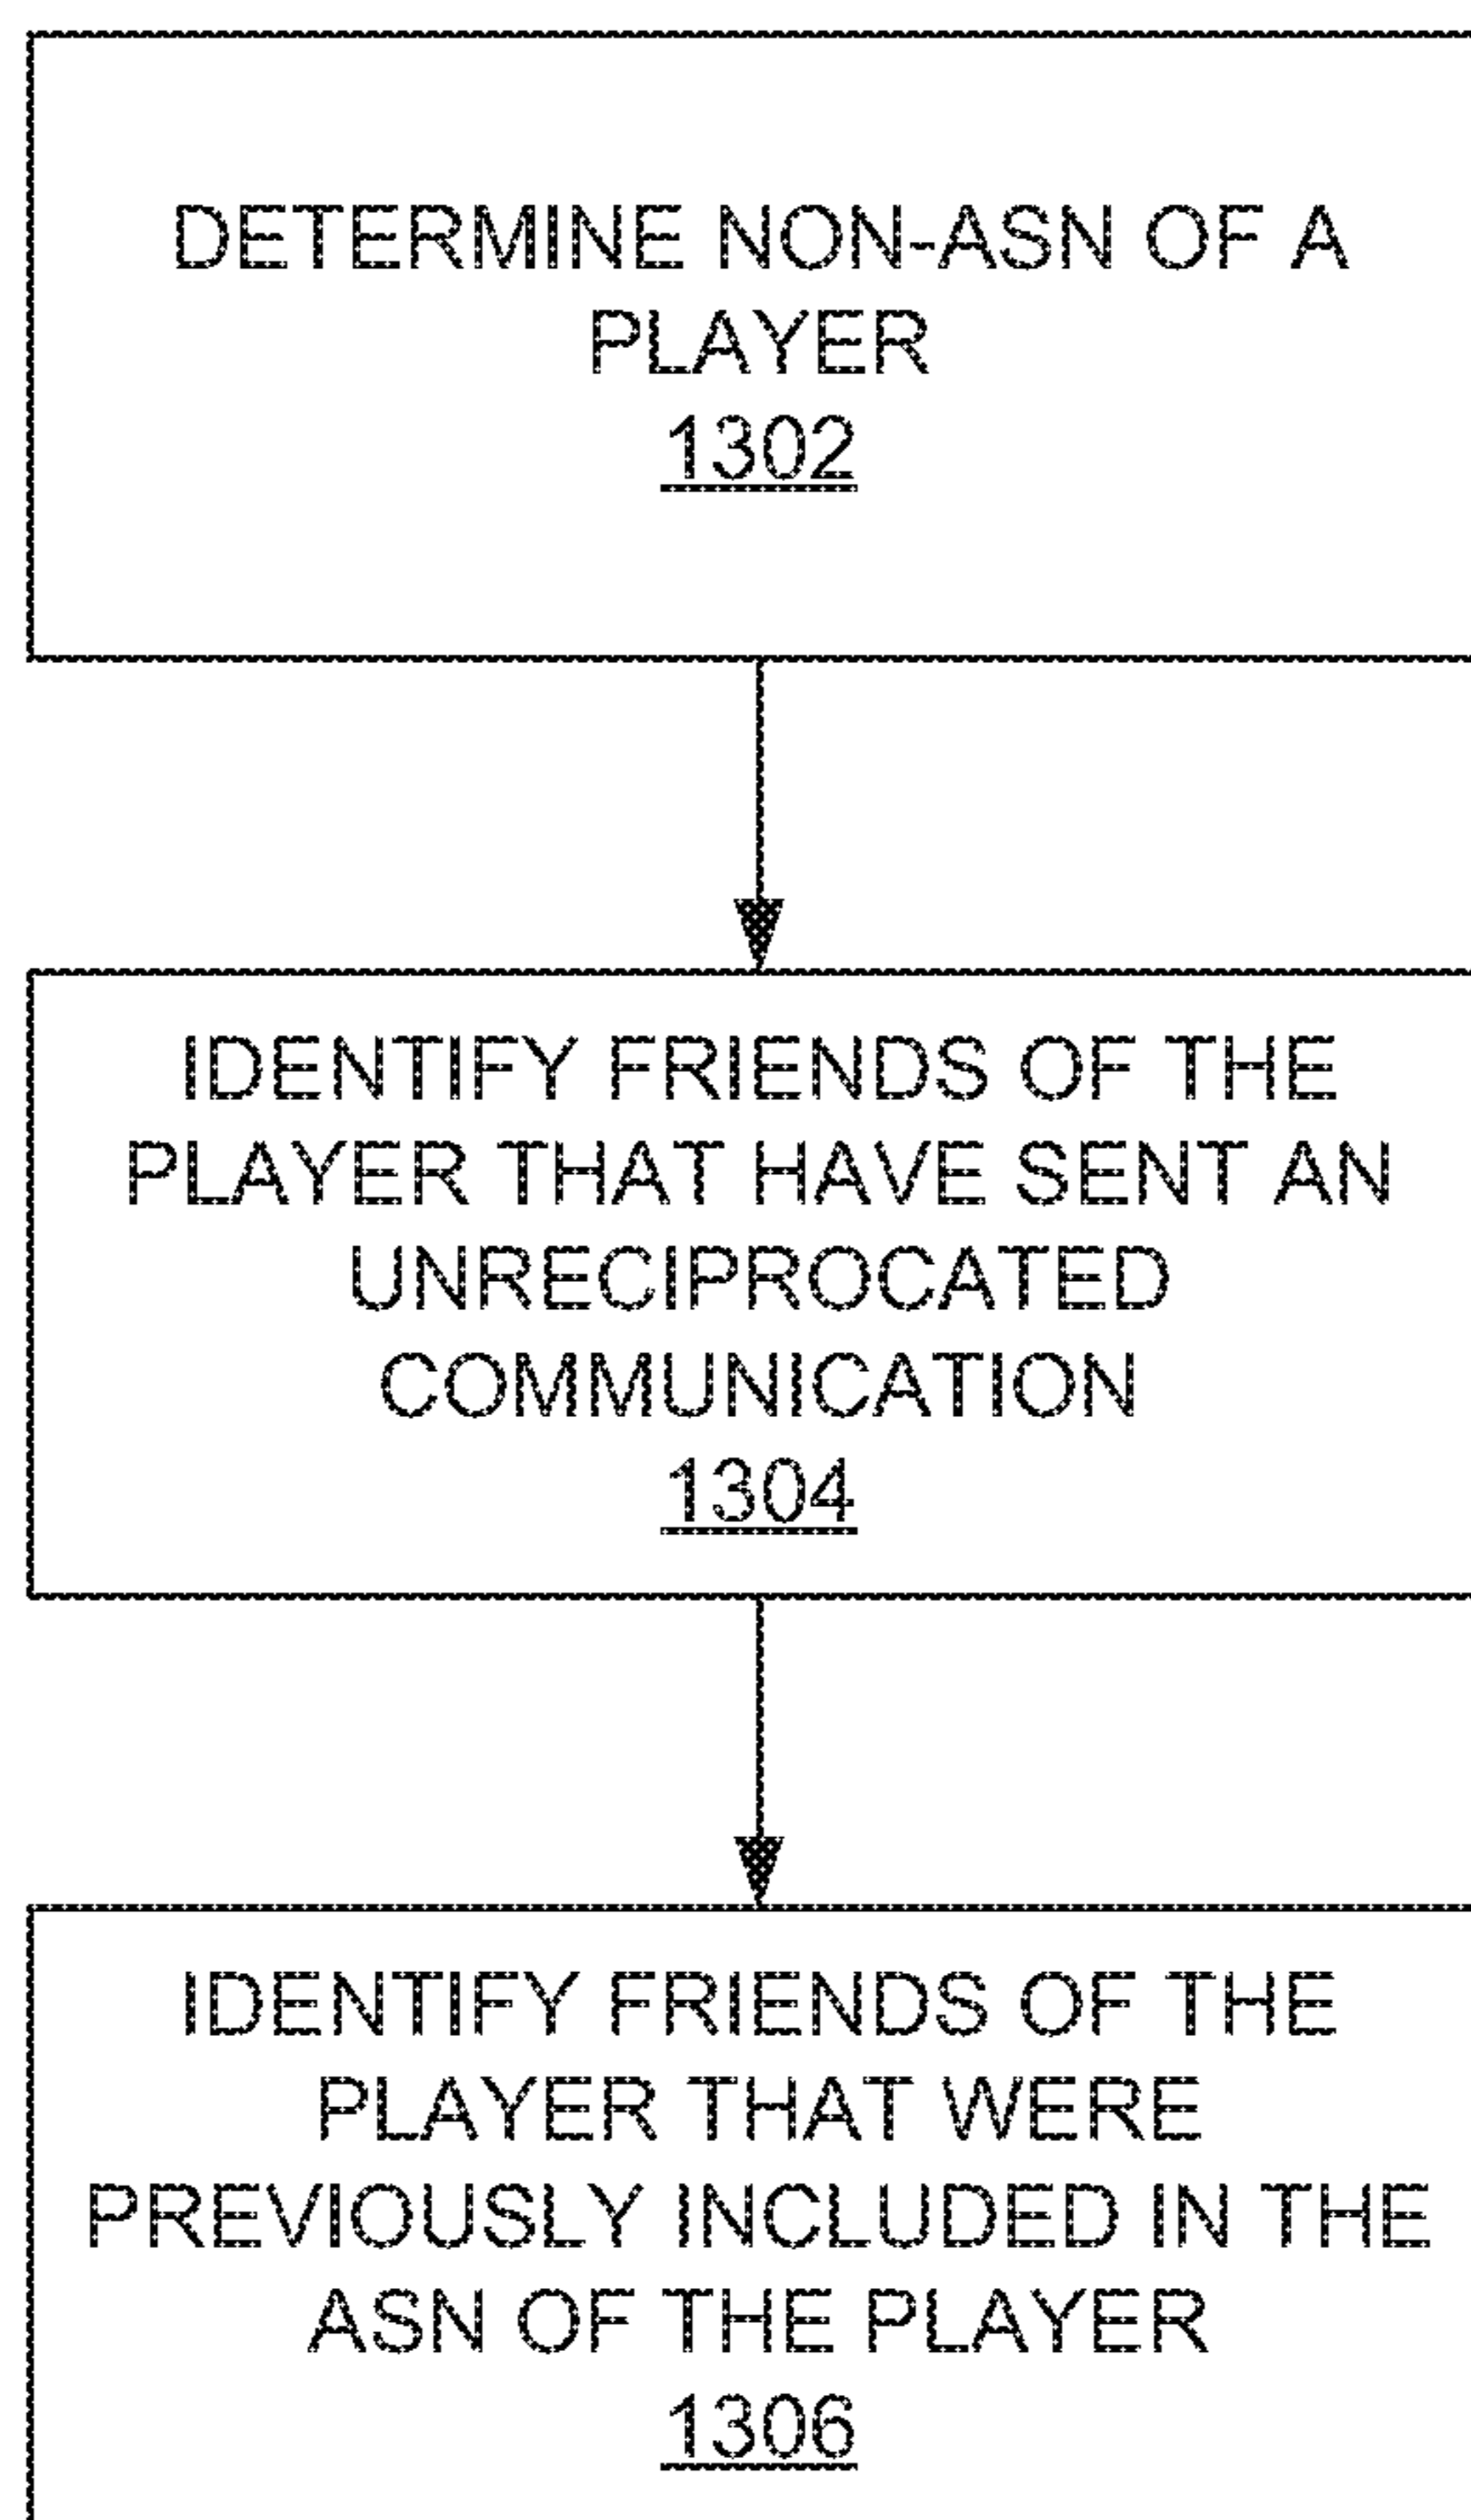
DETERMINE NON-ASN OF A PLAYER
1302

IDENTIFY FRIENDS OF THE PLAYER THAT HAVE SENT AN UNRECIPROCATED COMMUNICATION
1304

IDENTIFY FRIENDS OF THE PLAYER THAT WERE PREVIOUSLY INCLUDED IN THE ASN OF THE PLAYER
1306